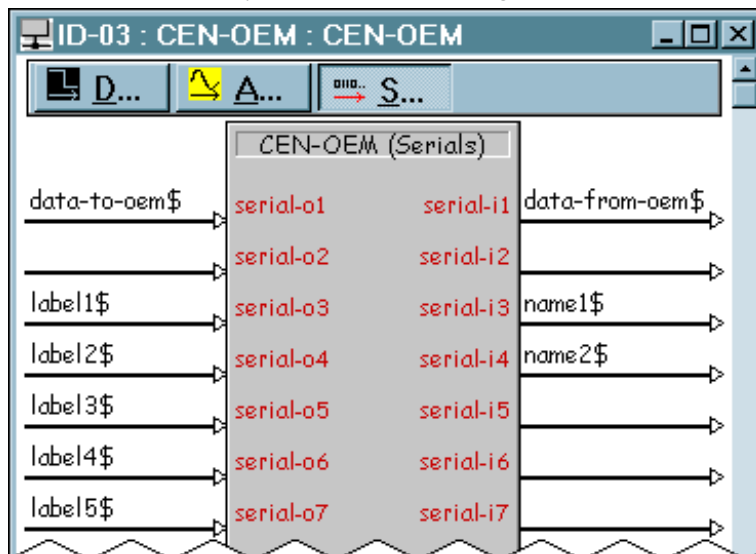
ID-03 : CEN-OEM : CEN-OEM

D... A... S...

CEN-OEM (Serials)

data-to-oem$ serial-o1 serial-i1 data-from-oem$

serial-o2 serial-i2

label1$ serial-o3 serial-i3 name1$

label2$ serial-o4 serial-i4 name2$

label3$ serial-o5 serial-i5

label4$ serial-o6 serial-i6

label5$ serial-o7 serial-i7